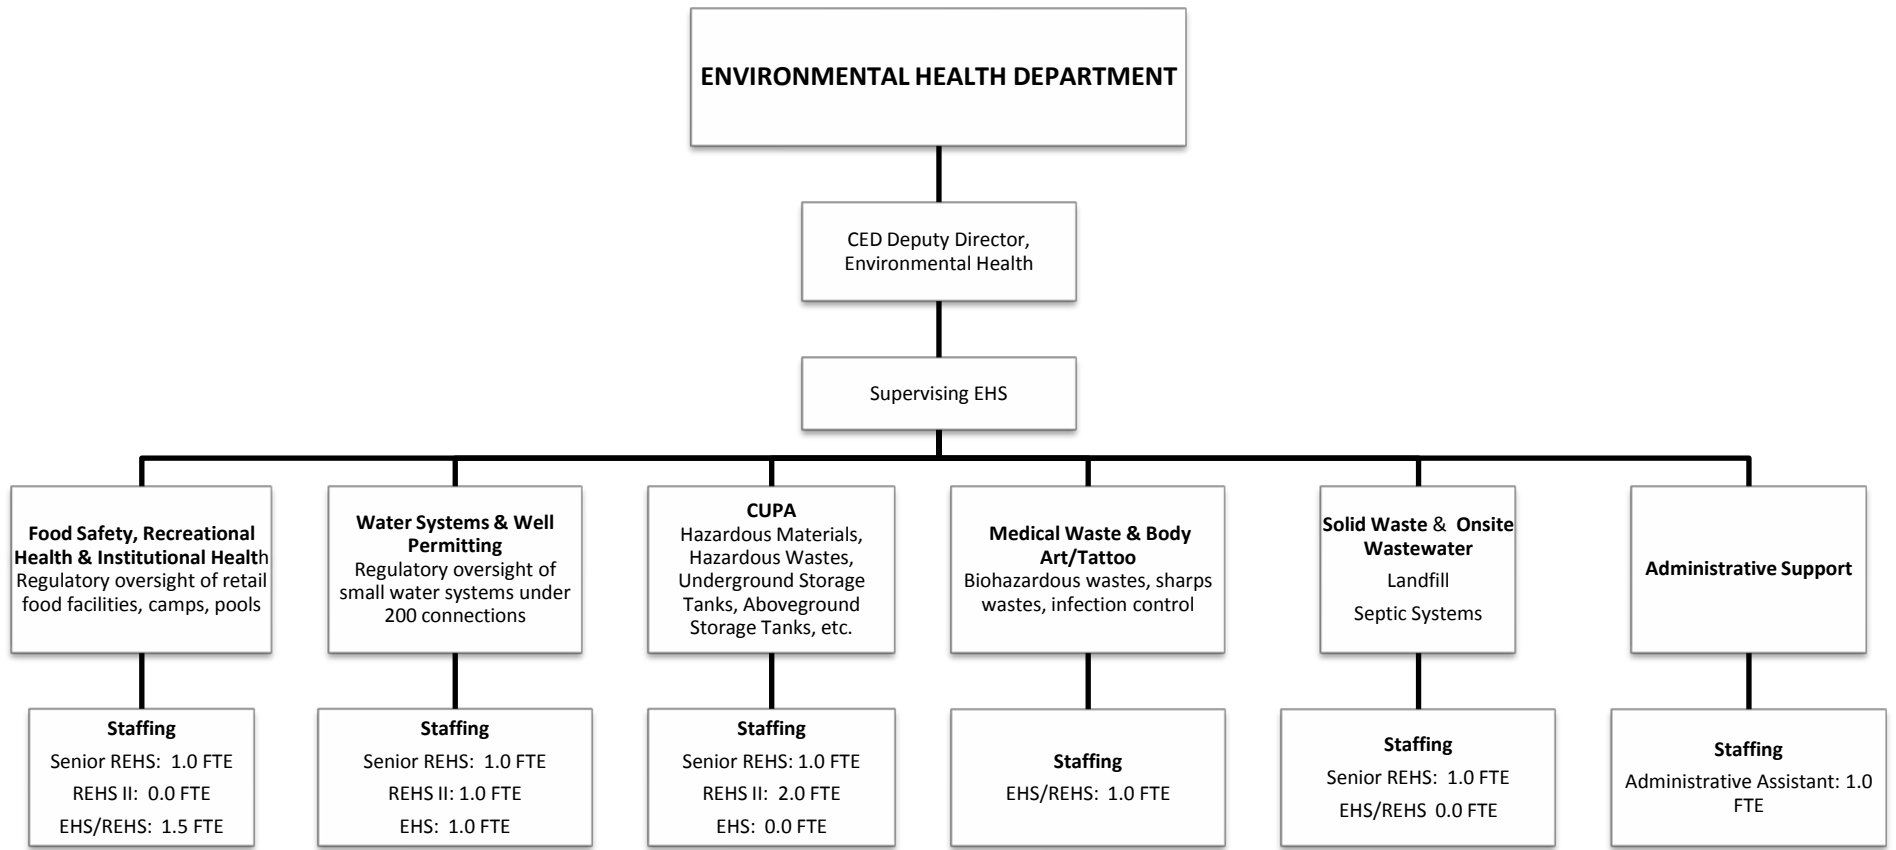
ENVIRONMENTAL HEALTH DEPARTMENT

CED Deputy Director, Environmental Health

Supervising EHS

Food Safety, Recreational Health & Institutional Health
Regulatory oversight of retail food facilities, camps, pools

Staffing
Senior REHS: 1.0 FTE
REHS II: 0.0 FTE
EHS/REHS: 1.5 FTE

Water Systems & Well Permitting
Regulatory oversight of small water systems under 200 connections

Staffing
Senior REHS: 1.0 FTE
REHS II: 1.0 FTE
EHS: 1.0 FTE

CUPA
Hazardous Materials, Hazardous Wastes, Underground Storage Tanks, Aboveground Storage Tanks, etc.

Staffing
Senior REHS: 1.0 FTE
REHS II: 2.0 FTE
EHS: 0.0 FTE

Medical Waste & Body Art/Tattoo
Biohazardous wastes, sharps wastes, infection control

Staffing
EHS/REHS: 1.0 FTE

Solid Waste & Onsite Wastewater
Landfill
Septic Systems

Staffing
Senior REHS: 1.0 FTE
EHS/REHS 0.0 FTE

Administrative Support

Staffing
Administrative Assistant: 1.0 FTE